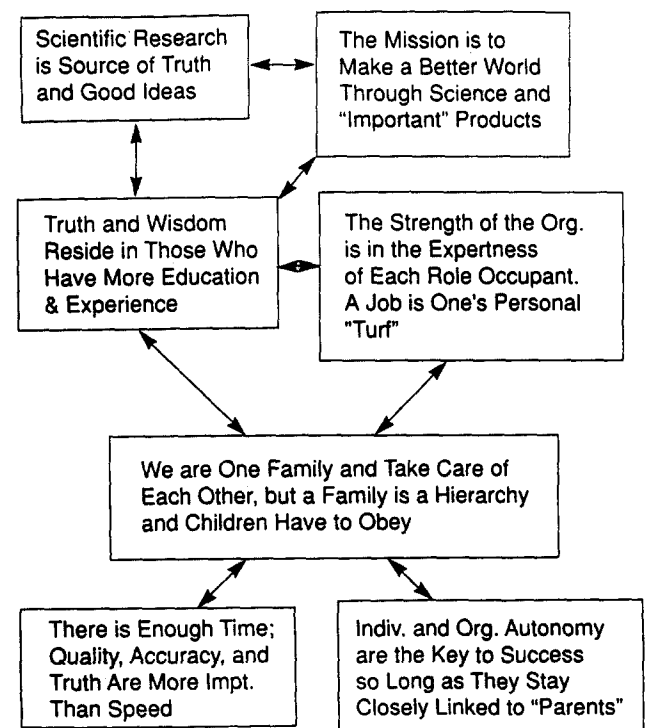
Scientific Research is Source of Truth and Good Ideas

The Mission is to Make a Better World Through Science and "Important" Products

Truth and Wisdom Reside in Those Who Have More Education & Experience

The Strength of the Org. is in the Expertness of Each Role Occupant. A Job is One's Personal "Turf"

We are One Family and Take Care of Each Other, but a Family is a Hierarchy and Children Have to Obey

There is Enough Time; Quality, Accuracy, and Truth Are More Impt. Than Speed

Indiv. and Org. Autonomy are the Key to Success so Long as They Stay Closely Linked to "Parents"